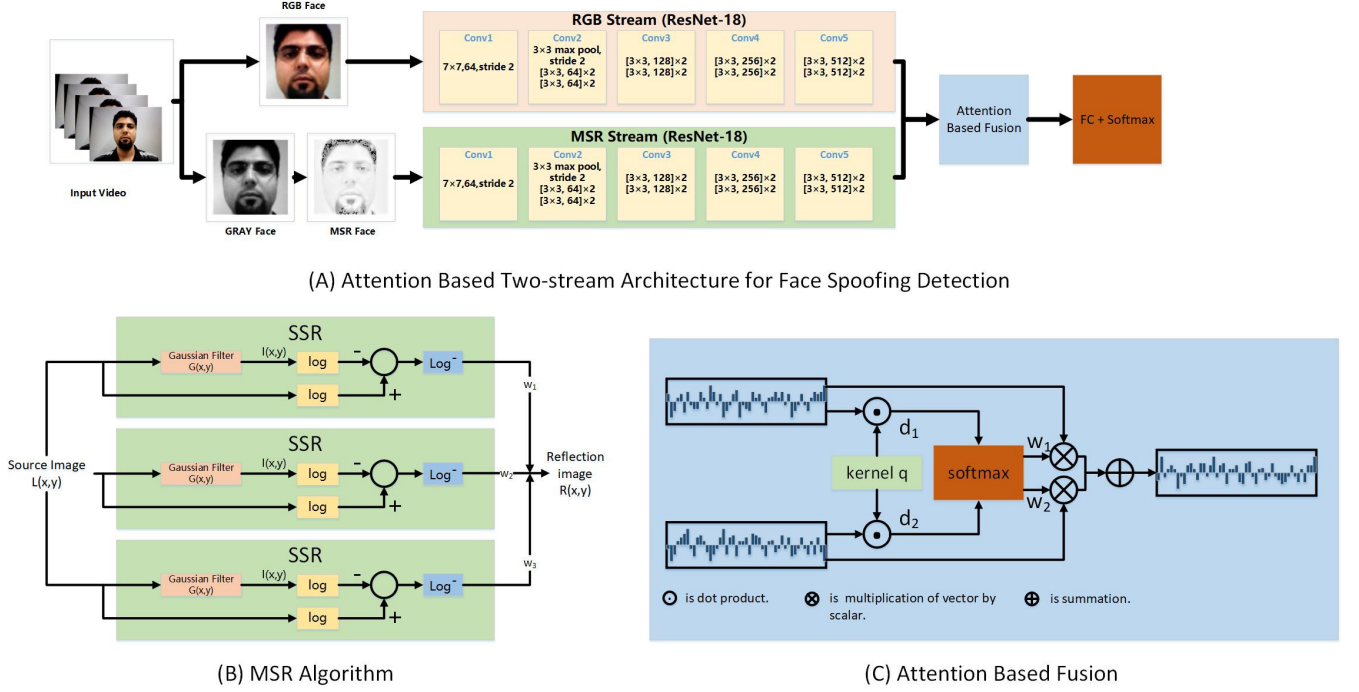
RGB Face

RGB Stream (ResNet-18)

| Conv1 | Conv2 | Conv3 | Conv4 | Conv5 |
|---|---|---|---|---|
| 7×7,64,stride 2 | 3×3 max pool, stride 2 [3×3, 64]×2 [3×3, 64]×2 | [3×3, 128]×2 [3×3, 128]×2 | [3×3, 256]×2 [3×3, 256]×2 | [3×3, 512]×2 [3×3, 512]×2 |

Input Video

MSR Stream (ResNet-18)

| Conv1 | Conv2 | Conv3 | Conv4 | Conv5 |
|---|---|---|---|---|
| 7×7,64,stride 2 | 3×3 max pool, stride 2 [3×3, 64]×2 [3×3, 64]×2 | [3×3, 128]×2 [3×3, 128]×2 | [3×3, 256]×2 [3×3, 256]×2 | [3×3, 512]×2 [3×3, 512]×2 |

GRAY Face

MSR Face

Attention Based Fusion

FC + Softmax

(A) Attention Based Two-stream Architecture for Face Spoofing Detection

SSR
Gaussian Filter G(x,y)
I(x,y)
log
-
log
+
Log$^-$
$w_1$

SSR
Source Image L(x,y)
Gaussian Filter G(x,y)
I(x,y)
log
-
log
+
Log$^-$
$w_2$
Reflection image R(x,y)

SSR
Gaussian Filter G(x,y)
I(x,y)
log
-
log
+
Log$^-$
$w_3$

(B) MSR Algorithm

$d_1$
kernel q
softmax
$w_1$
$w_2$
$d_2$

⊙ is dot product. ⊗ is multiplication of vector by scalar. ⊕ is summation.

(C) Attention Based Fusion